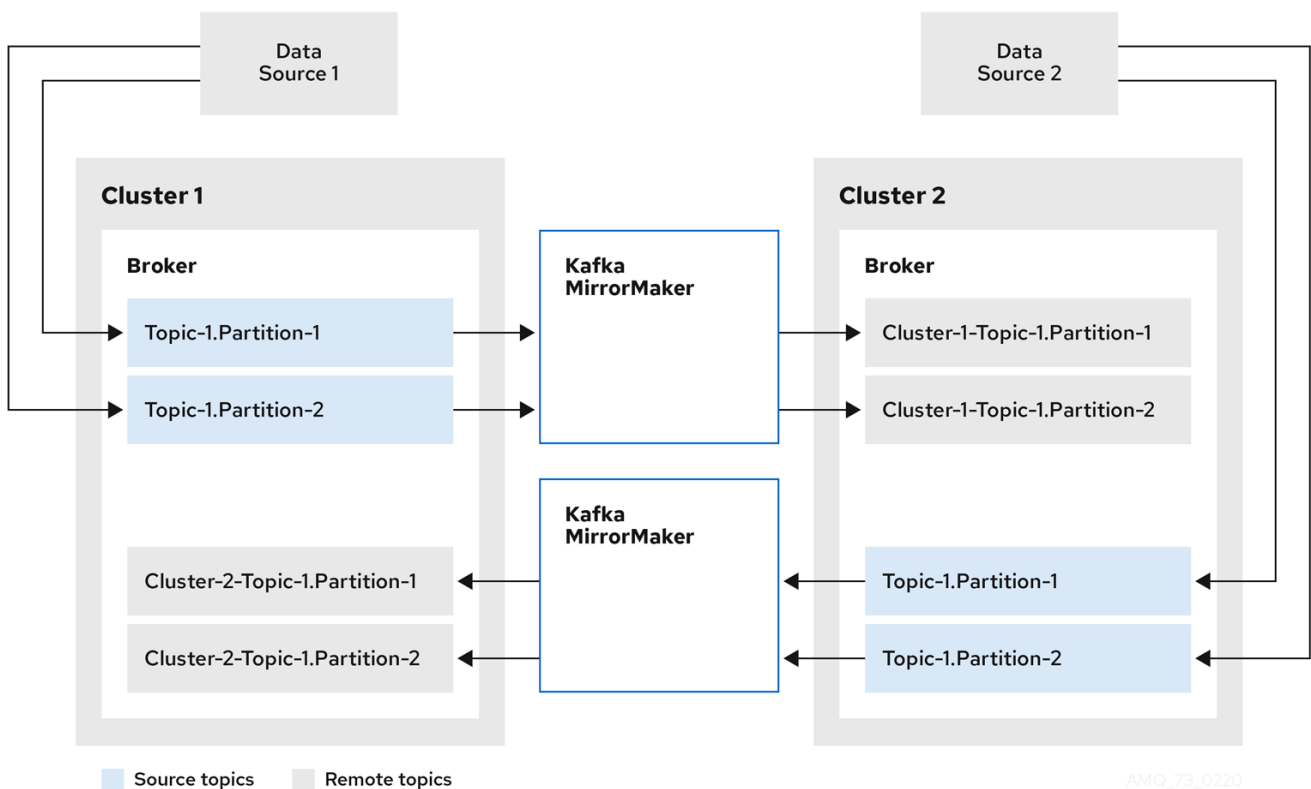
Data Source 1

Data Source 2

Cluster 1

Broker

Topic-1.Partition-1

Topic-1.Partition-2

Cluster-2-Topic-1.Partition-1

Cluster-2-Topic-1.Partition-2

Kafka MirrorMaker

Kafka MirrorMaker

Cluster 2

Broker

Cluster-1-Topic-1.Partition-1

Cluster-1-Topic-1.Partition-2

Topic-1.Partition-1

Topic-1.Partition-2

Source topics

Remote topics

AMQ_73_0220